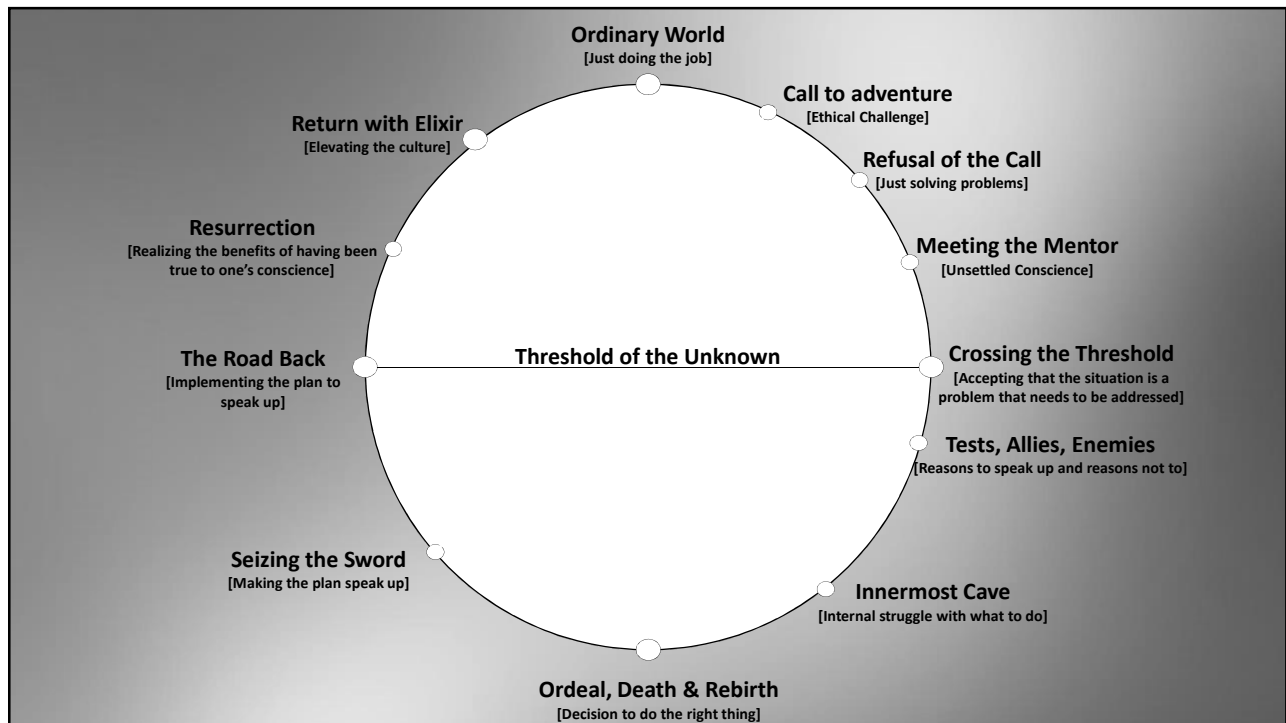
Ordinary World
[Just doing the job]

Call to adventure
[Ethical Challenge]

Refusal of the Call
[Just solving problems]

Meeting the Mentor
[Unsettled Conscience]

Crossing the Threshold
[Accepting that the situation is a problem that needs to be addressed]

Tests, Allies, Enemies
[Reasons to speak up and reasons not to]

Innermost Cave
[Internal struggle with what to do]

Ordeal, Death & Rebirth
[Decision to do the right thing]

Seizing the Sword
[Making the plan speak up]

The Road Back
[Implementing the plan to speak up]

Resurrection
[Realizing the benefits of having been true to one's conscience]

Return with Elixir
[Elevating the culture]

Threshold of the Unknown